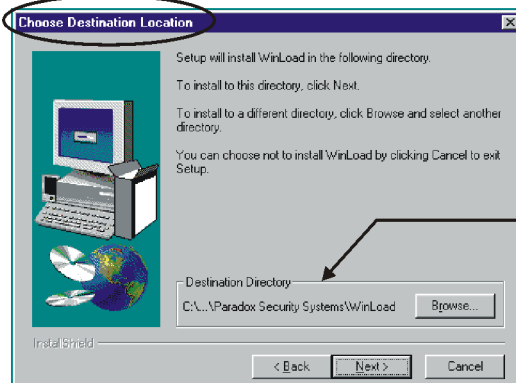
Choose Destination Location

Setup will install WinLoad in the following directory.

To install to this directory, click Next.

To install to a different directory, click Browse and select another directory.

You can choose not to install WinLoad by clicking Cancel to exit Setup.

Destination Directory

C:\...\Paradox Security Systems\WinLoad

Browse...

InstallShield

< Back

Next >

Cancel